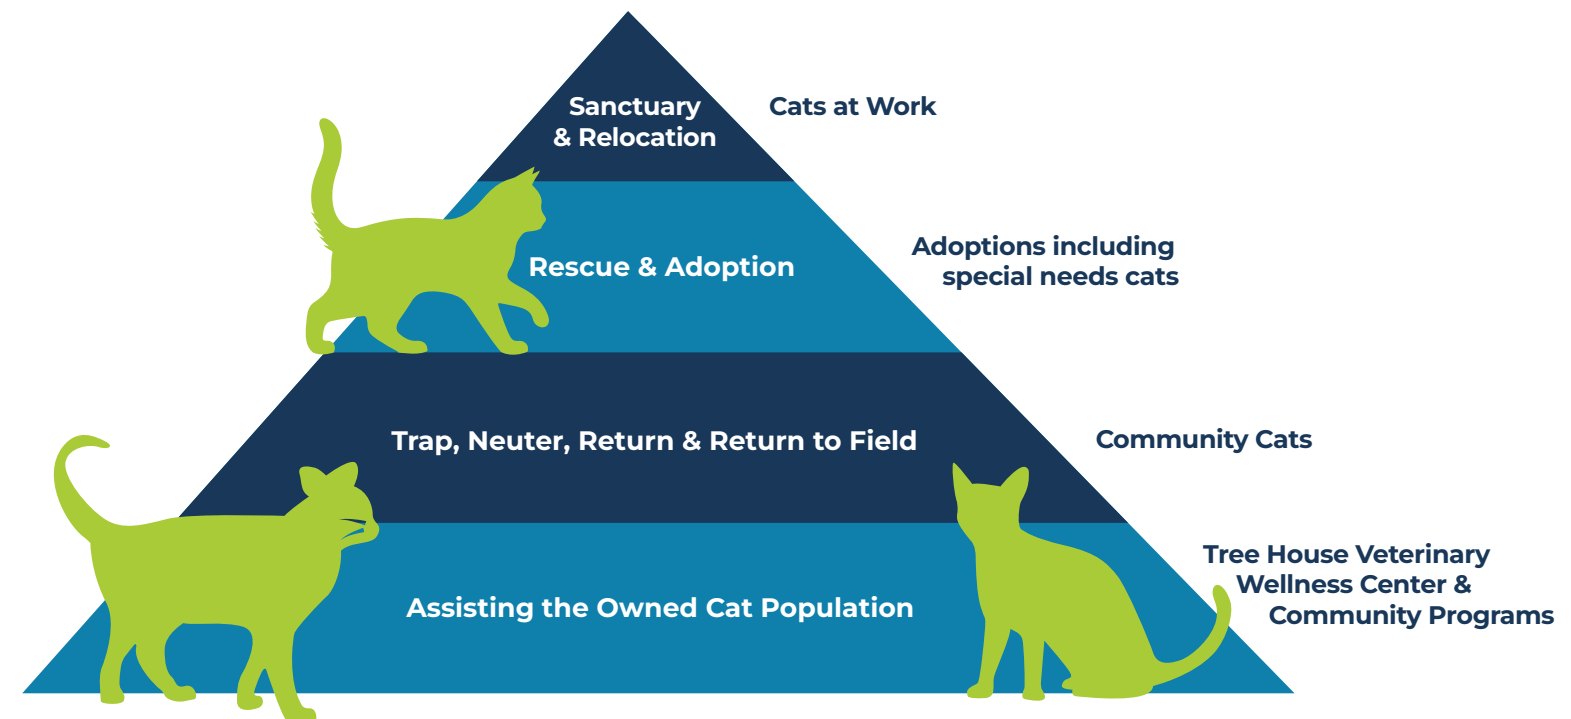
Sanctuary & Relocation

Cats at Work

Rescue & Adoption

Adoptions including special needs cats

Trap, Neuter, Return & Return to Field

Community Cats

Assisting the Owned Cat Population

Tree House Veterinary Wellness Center & Community Programs